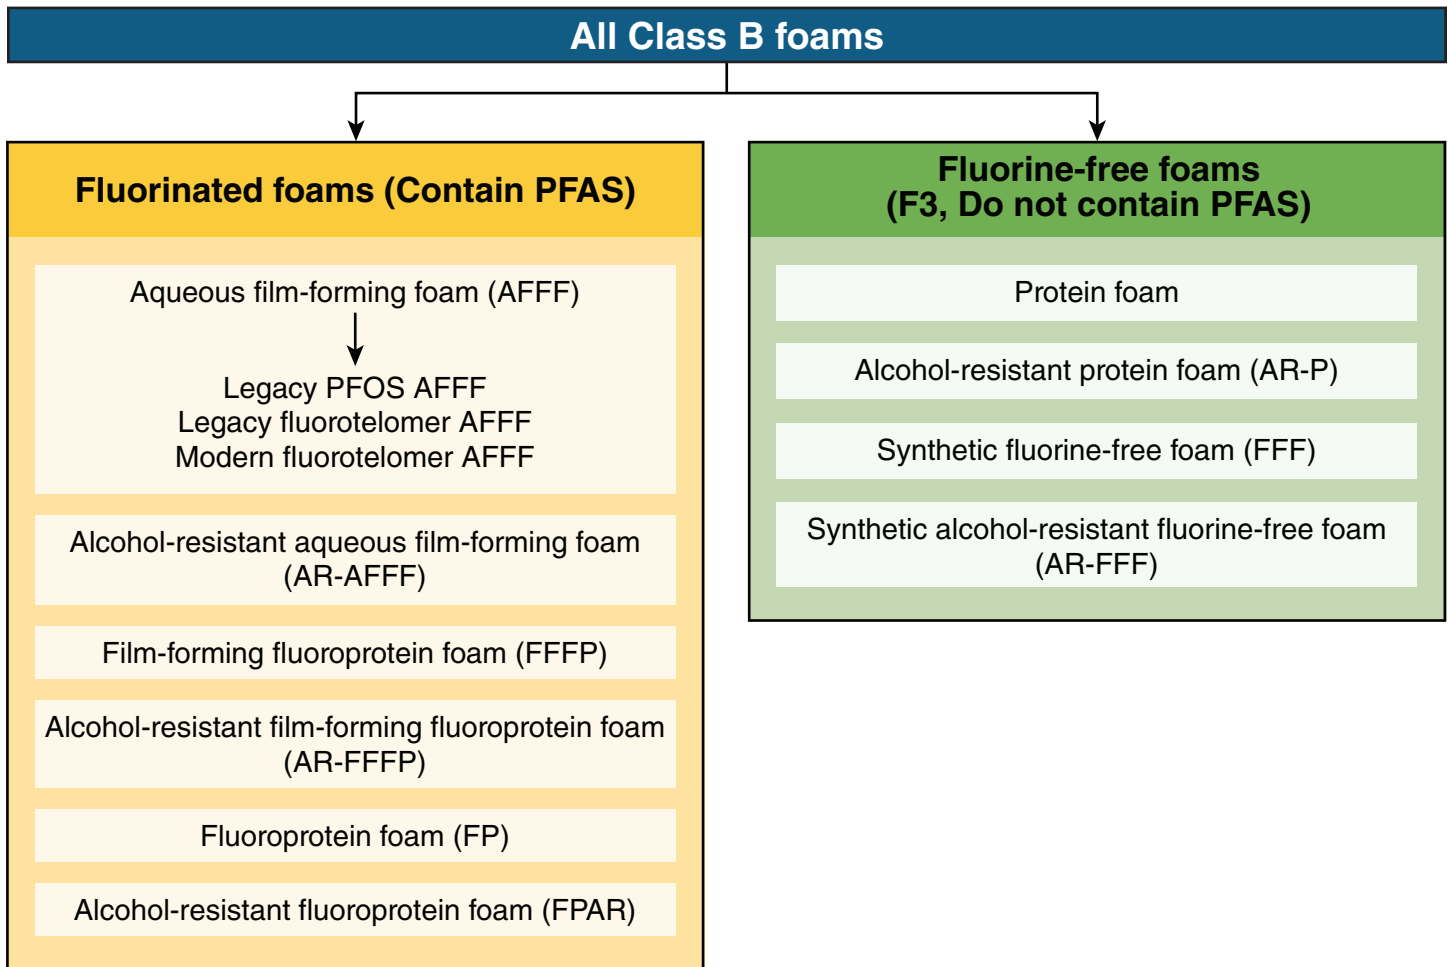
All Class B foams

Fluorinated foams (Contain PFAS)

Aqueous film-forming foam (AFFF)

Legacy PFOS AFFF
Legacy fluorotelomer AFFF
Modern fluorotelomer AFFF

Alcohol-resistant aqueous film-forming foam (AR-AFFF)

Film-forming fluoroprotein foam (FFFP)

Alcohol-resistant film-forming fluoroprotein foam (AR-FFFP)

Fluoroprotein foam (FP)

Alcohol-resistant fluoroprotein foam (FPAR)

Fluorine-free foams
(F3, Do not contain PFAS)

Protein foam

Alcohol-resistant protein foam (AR-P)

Synthetic fluorine-free foam (FFF)

Synthetic alcohol-resistant fluorine-free foam (AR-FFF)